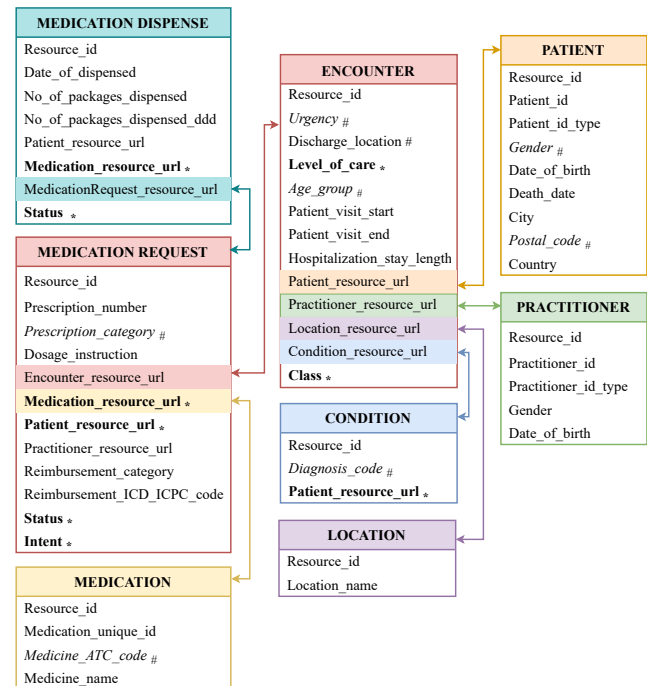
MEDICATION DISPENSE
Resource_id
Date_of_dispensed
No_of_packages_dispensed
No_of_packages_dispensed_ddd
Patient_resource_url
Medication_resource_url *
MedicationRequest_resource_url
Status *

MEDICATION REQUEST
Resource_id
Prescription_number
Prescription_category #
Dosage_instruction
Encounter_resource_url
Medication_resource_url *
Patient_resource_url *
Practitioner_resource_url
Reimbursement_category
Reimbursement_ICD_ICPC_code
Status *
Intent *

MEDICATION
Resource_id
Medication_unique_id
Medicine_ATC_code #
Medicine_name

ENCOUNTER
Resource_id
Urgency #
Discharge_location #
Level_of_care *
Age_group #
Patient_visit_start
Patient_visit_end
Hospitalization_stay_length
Patient_resource_url
Practitioner_resource_url
Location_resource_url
Condition_resource_url
Class *

CONDITION
Resource_id
Diagnosis_code #
Patient_resource_url *

LOCATION
Resource_id
Location_name

PATIENT
Resource_id
Patient_id
Patient_id_type
Gender #
Date_of_birth
Death_date
City
Postal_code #
Country

PRACTITIONER
Resource_id
Practitioner_id
Practitioner_id_type
Gender
Date_of_birth